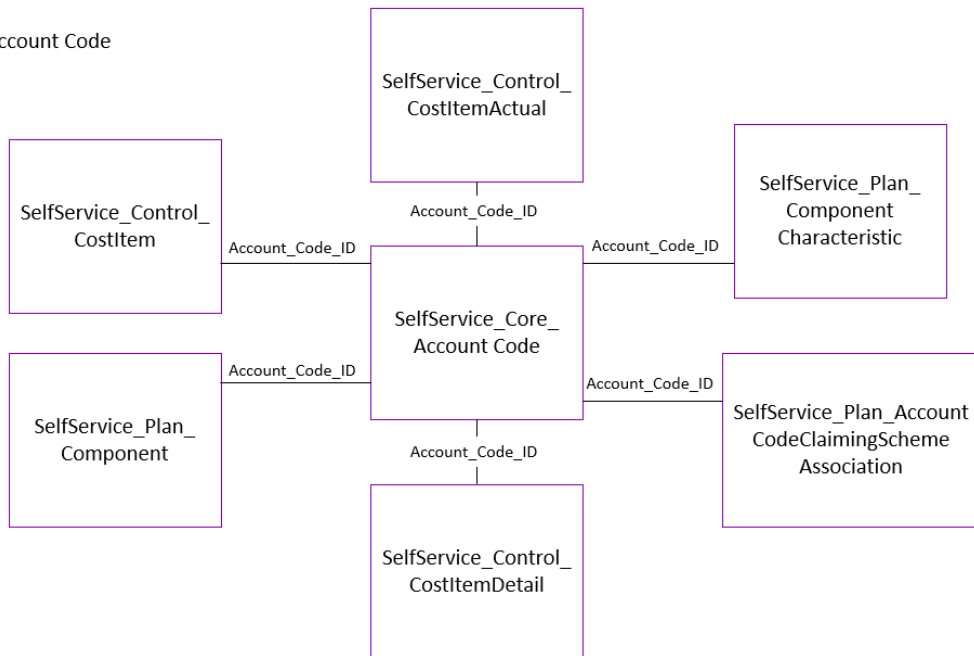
ccount Code

SelfService_Control_ CostItemActual

Account_Code_ID

SelfService_Control_ CostItem

Account_Code_ID

Account_Code_ID

SelfService_Plan_ Component Characteristic

SelfService_Core_ Account Code

SelfService_Plan_ Component

Account_Code_ID

Account_Code_ID

SelfService_Plan_Account CodeClaimingScheme Association

Account_Code_ID

SelfService_Control_ CostItemDetail